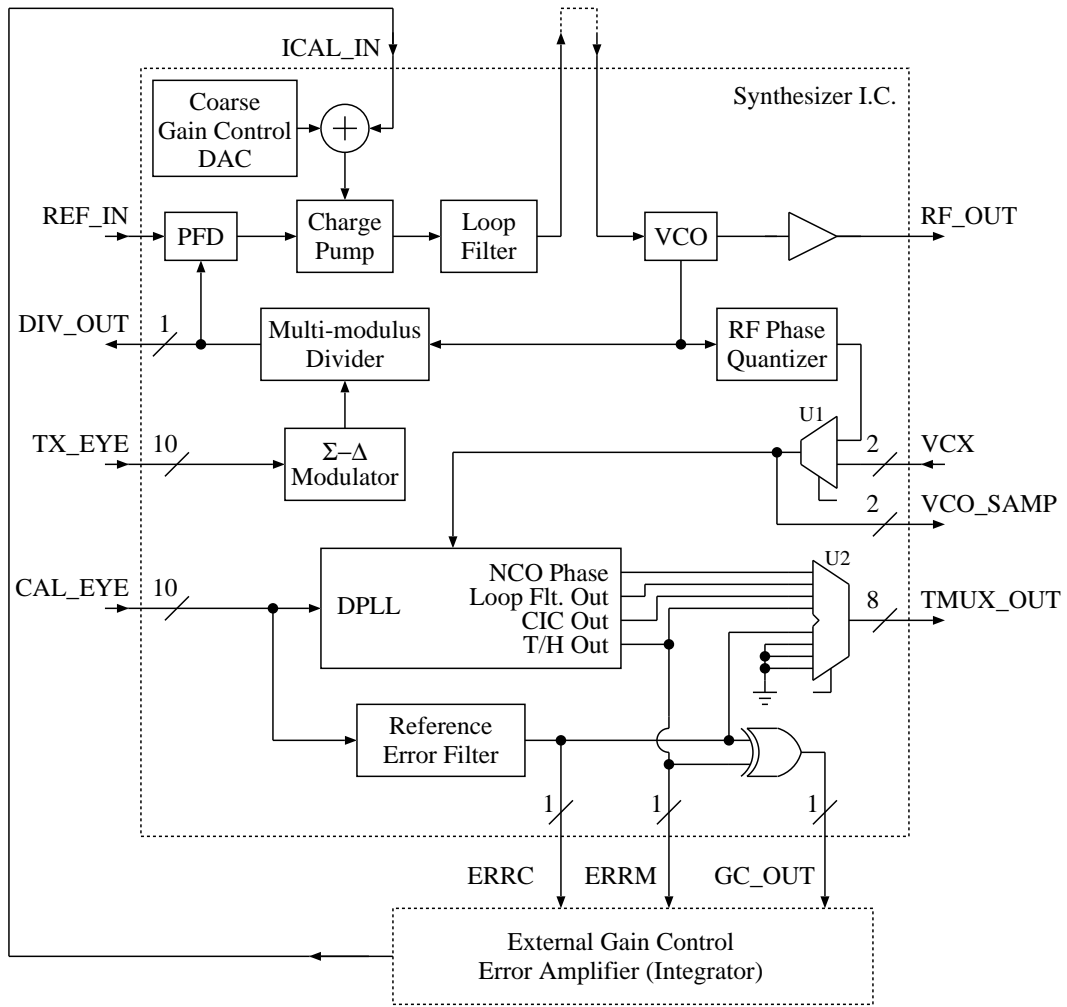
ICAL_IN

Synthesizer I.C.

Coarse Gain Control DAC

$+$

REF_IN

PFD

Charge Pump

Loop Filter

VCO

RF_OUT

DIV_OUT

1

Multi-modulus Divider

RF Phase Quantizer

TX_EYE

10

Σ−Δ Modulator

U1

2

VCX

2

VCO_SAMP

CAL_EYE

10

DPLL

NCO Phase

Loop Flt. Out

CIC Out

T/H Out

U2

8

TMUX_OUT

Reference Error Filter

1

1

1

ERRC

ERRM

GC_OUT

External Gain Control Error Amplifier (Integrator)